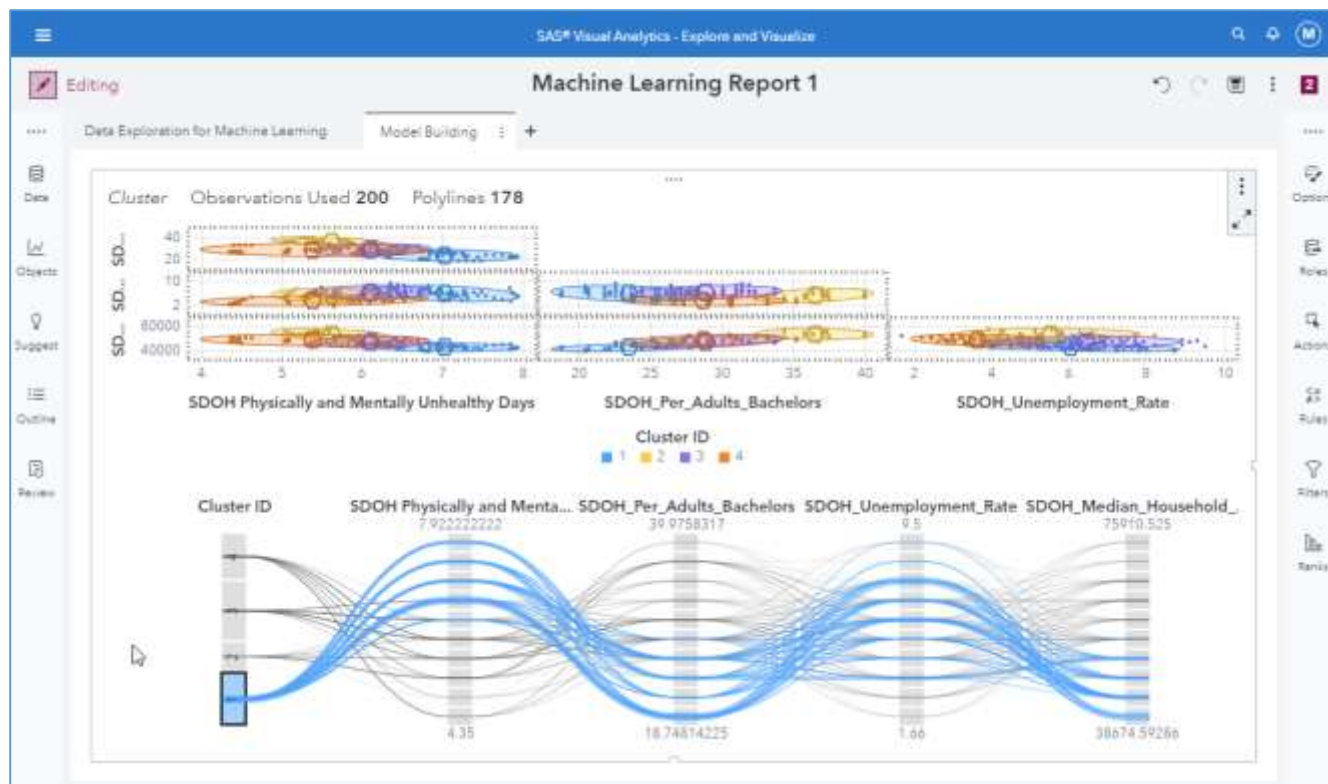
SAS® Visual Analytics - Explore and Visualize

M

Editing

Machine Learning Report 1

2

Data Exploration for Machine Learning

Model Building

+

Data

Objects

Suggest

Outline

Review

Options

Roles

Actions

Rules

Filters

Ranks

Cluster Observations Used 200 Polylines 178

SD...

SD...

SD...

40

20

10

2

60000

40000

4 5 6 7 8

20 25 30 35 40

2 4 6 8 10

SDOH Physically and Mentally Unhealthy Days

SDOH_Per_Adults_Bachelors

SDOH_Unemployment_Rate

Cluster ID

1 2 3 4

Cluster ID

SDOH Physically and Menta...

SDOH_Per_Adults_Bachelors

SDOH_Unemployment_Rate

SDOH_Median_Household_

7.922222222

39.9758317

9.5

75910.525

4.35

18.74814225

1.66

38674.59286